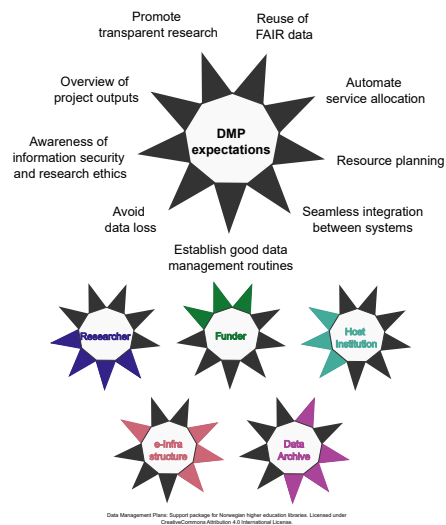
Promote transparent research

Reuse of FAIR data

Overview of project outputs

Automate service allocation

DMP expectations

Awareness of information security and research ethics

Resource planning

Avoid data loss

Seamless integration between systems

Establish good data management routines

Researcher

Funder

Host Institution

e-infra structure

Data Archive

Data Management Plans: Support package for Norwegian higher education libraries. Licensed under CreativeCommons Attribution 4.0 International License.